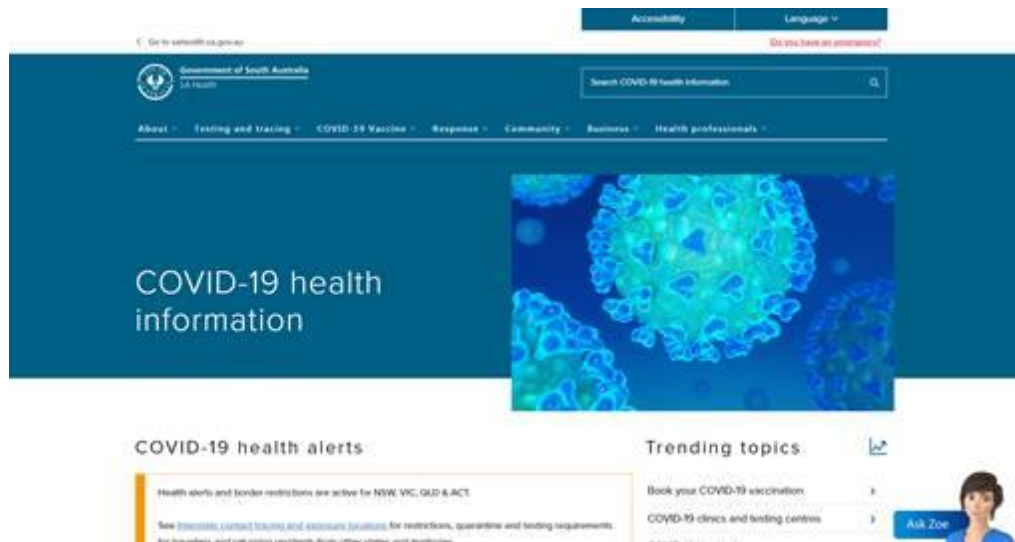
Accessibility

Language

< Go to sahealth.sa.gov.au

Do you have an emergency?

Government of South Australia
SA Health

Search COVID-19 health information

About Testing and tracing COVID-19 Vaccine Response Community Business Health professionals

COVID-19 health information

COVID-19 health alerts

Health alerts and border restrictions are active for NSW, VIC, QLD & ACT.

See Interstate contact tracing and exposure locations for restrictions, quarantine and testing requirements for travellers and returning residents from other states and territories.

Trending topics

Book your COVID-19 vaccination

COVID-19 clinics and testing centres

Ask Zoe